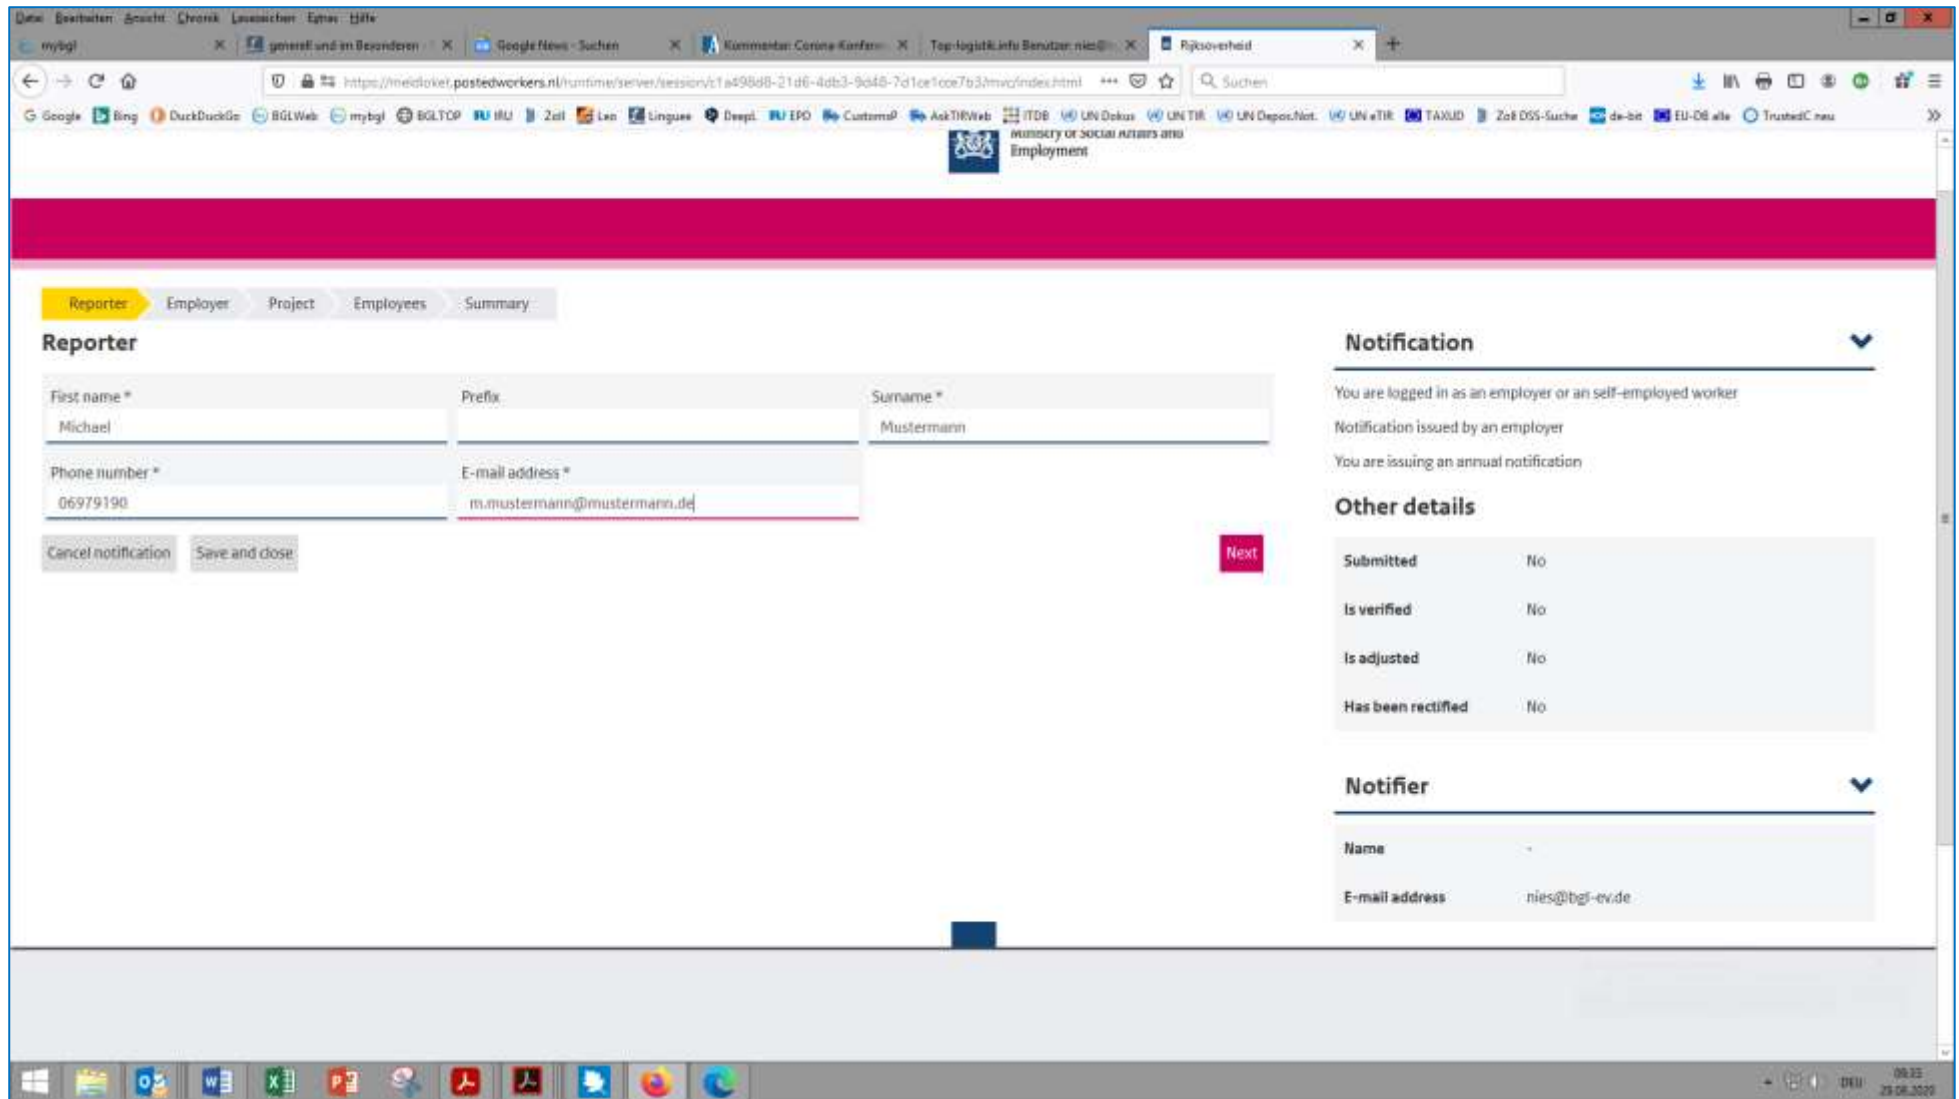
Datei Bearbeiten Ansicht Chronik Lesezeichen Extras Hilfe

mybgl | generell und im Besonderen | Google News - Suchen | Kommentar: Corona-Konfer | Top-logistik.info Benutzer: nies@ | Rijksoverheid

https://meldloket.postedworkers.nl/runtime/server/session/c1a498d8-21d6-4db3-9d48-7d1ce1cce7b3/mvc/index.html

Suchen

Google Bing DuckDuckGo BGLWeb mybgl BGLTOP IRU Zoll Leo Linguee DeepL EPO CustomsP AskTIRWeb ITDB UN Dokus UN TIR UN Depos.Not. UN eTIR TAXUD Zoll DSS-Suche de-bit EU-DB alle TrustedC neu

Ministry of Social Affairs and Employment

Reporter Employer Project Employees Summary

Reporter

First name *
Michael

Prefix

Surname *
Mustermann

Phone number *
06979190

E-mail address *
m.mustermann@mustermann.de

Cancel notification Save and close

Next

Notification

You are logged in as an employer or an self-employed worker

Notification issued by an employer

You are issuing an annual notification

Other details

| Submitted | No |
|---|---|
| Is verified | No |
| Is adjusted | No |
| Has been rectified | No |

Notifier

| Name | - |
|---|---|
| E-mail address | nies@bgl-ev.de |

DEU 09:33 25.06.2020